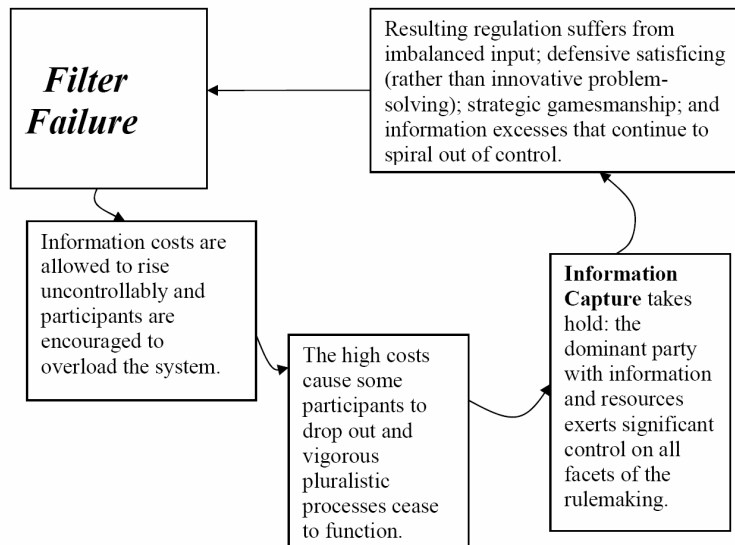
Filter Failure

Information costs are allowed to rise uncontrollably and participants are encouraged to overload the system.

The high costs cause some participants to drop out and vigorous pluralistic processes cease to function.

**Information Capture** takes hold: the dominant party with information and resources exerts significant control on all facets of the rulemaking.

Resulting regulation suffers from imbalanced input; defensive satisficing (rather than innovative problem-solving); strategic gamesmanship; and information excesses that continue to spiral out of control.